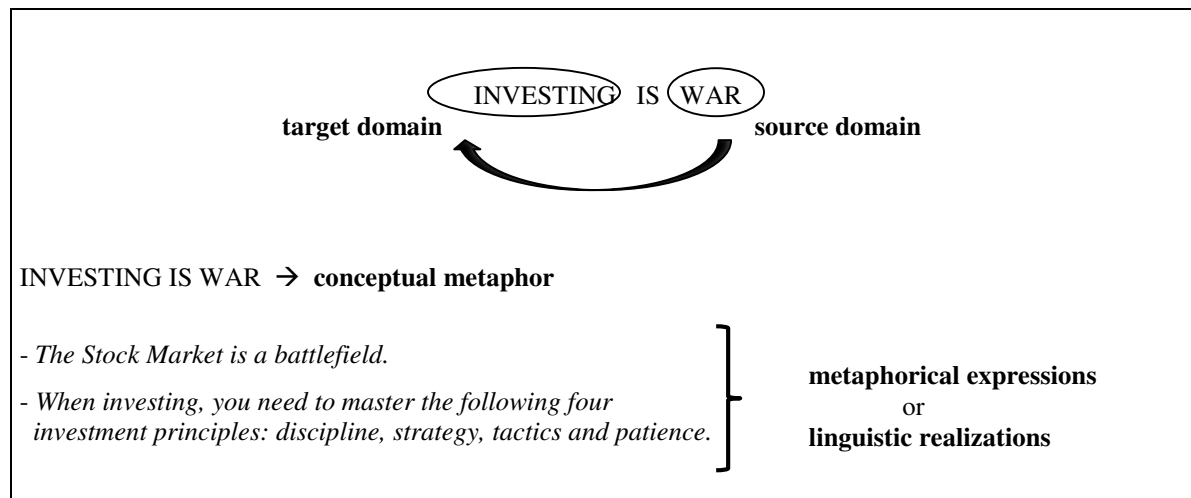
INVESTING IS WAR

target domain

source domain

INVESTING IS WAR → **conceptual metaphor**

- *The Stock Market is a battlefield.*

- *When investing, you need to master the following four investment principles: discipline, strategy, tactics and patience.*

**metaphorical expressions**
or
**linguistic realizations**